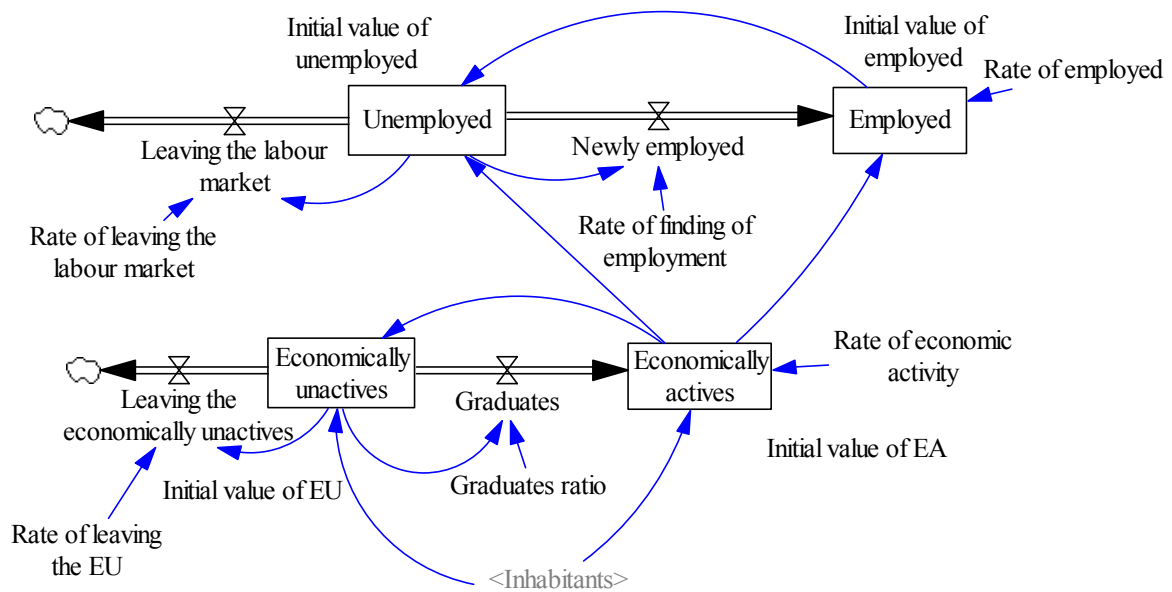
Initial value of unemployed

Initial value of employed

Rate of employed

Unemployed

Employed

Leaving the labour market

Newly employed

Rate of leaving the labour market

Rate of finding of employment

Economically unactives

Economically actives

Rate of economic activity

Leaving the economically unactives

Graduates

Initial value of EA

Initial value of EU

Graduates ratio

Rate of leaving the EU

<Inhabitants>